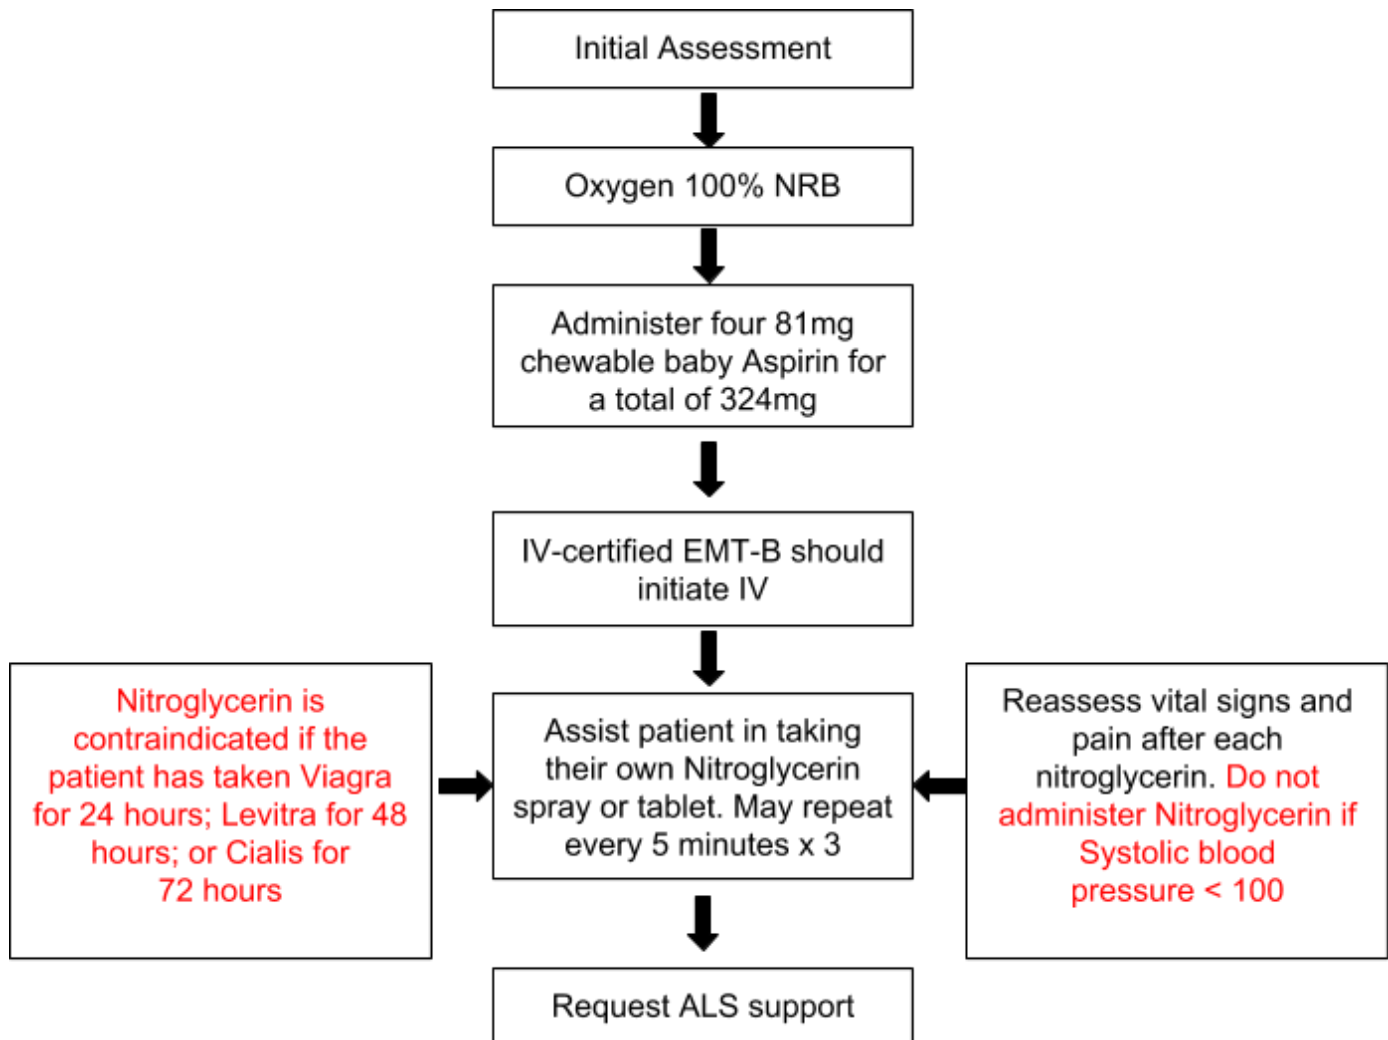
Initial Assessment

Oxygen 100% NRB

Administer four 81mg chewable baby Aspirin for a total of 324mg

IV-certified EMT-B should initiate IV

Nitroglycerin is contraindicated if the patient has taken Viagra for 24 hours; Levitra for 48 hours; or Cialis for 72 hours

Assist patient in taking their own Nitroglycerin spray or tablet. May repeat every 5 minutes x 3

Reassess vital signs and pain after each nitroglycerin. Do not administer Nitroglycerin if Systolic blood pressure < 100

Request ALS support